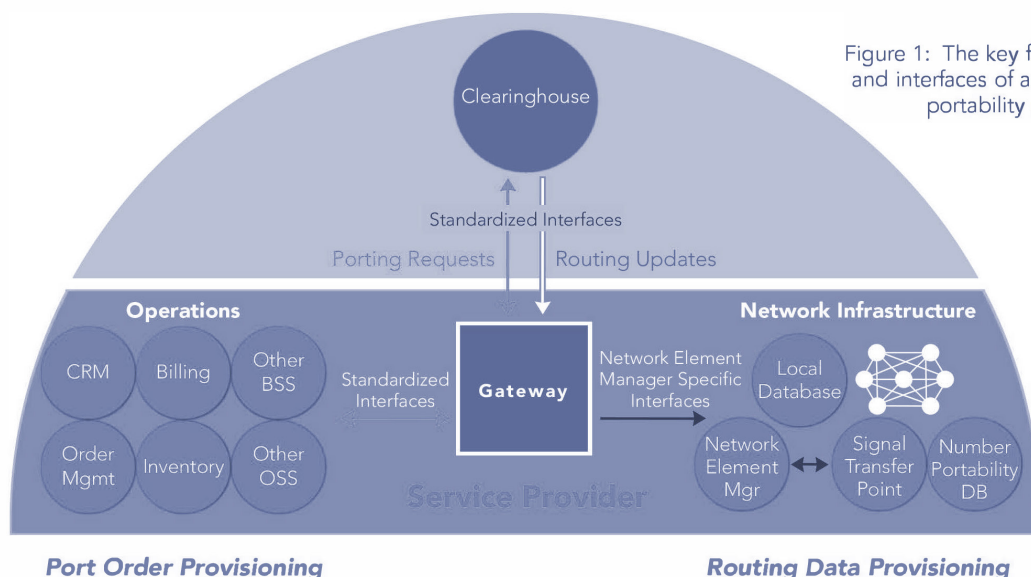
Figure 1: The key f and interfaces of a portability

Clearinghouse

Standardized Interfaces

Porting Requests

Routing Updates

Operations

CRM

Billing

Other BSS

Order Mgmt

Inventory

Other OSS

Standardized Interfaces

Gateway

Network Element Manager Specific Interfaces

Network Infrastructure

Local Database

Network Element Mgr

Signal Transfer Point

Number Portability DB

Service Provider

Port Order Provisioning

Routing Data Provisioning